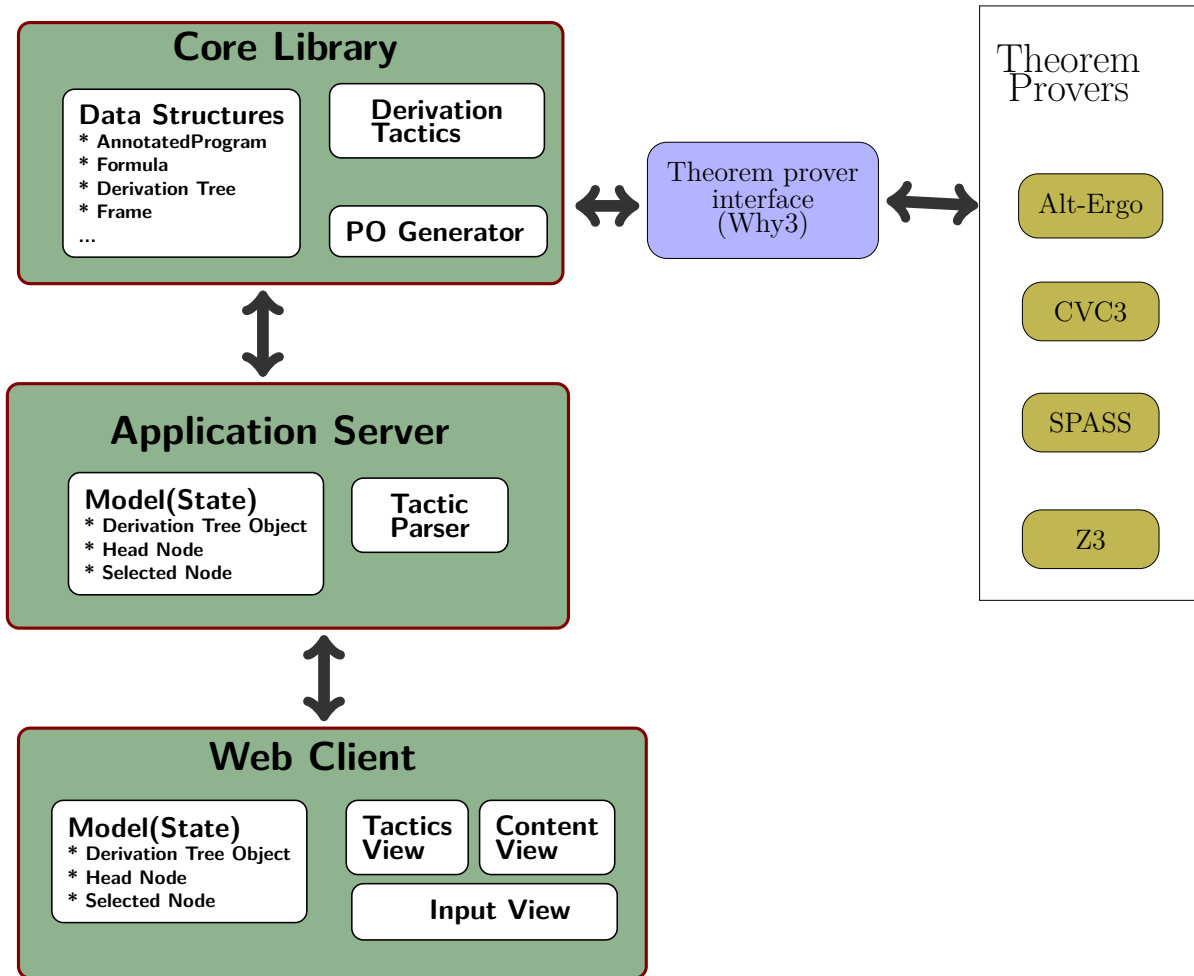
Core Library

Data Structures
* AnnotatedProgram
* Formula
* Derivation Tree
* Frame
...

Derivation Tactics

PO Generator

Theorem prover interface (Why3)

Theorem Provers

Alt-Ergo

CVC3

SPASS

Z3

Application Server

Model(State)
* Derivation Tree Object
* Head Node
* Selected Node

Tactic Parser

Web Client

Model(State)
* Derivation Tree Object
* Head Node
* Selected Node

Tactics View

Content View

Input View